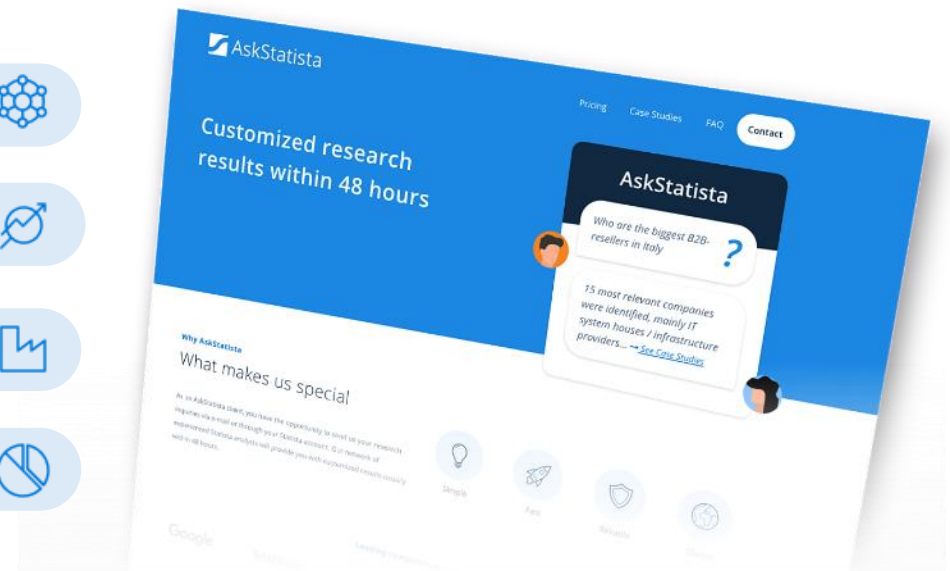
AskStatista

Pricing Case Studies FAQ Contact

Customized research results within 48 hours

AskStatista

Who are the biggest B2B-resellers in Italy

?

15 most relevant companies were identified, mainly IT system houses / infrastructure providers... → See Case Studies

Why AskStatista

What makes us special

As an AskStatista client, you have the opportunity to send us your research inquiries via e-mail or through your Statista account. Our network of experienced Statista analysts will provide you with customized results usually within 48 hours.

Simple

Fast

Reliable

Global

Google

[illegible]